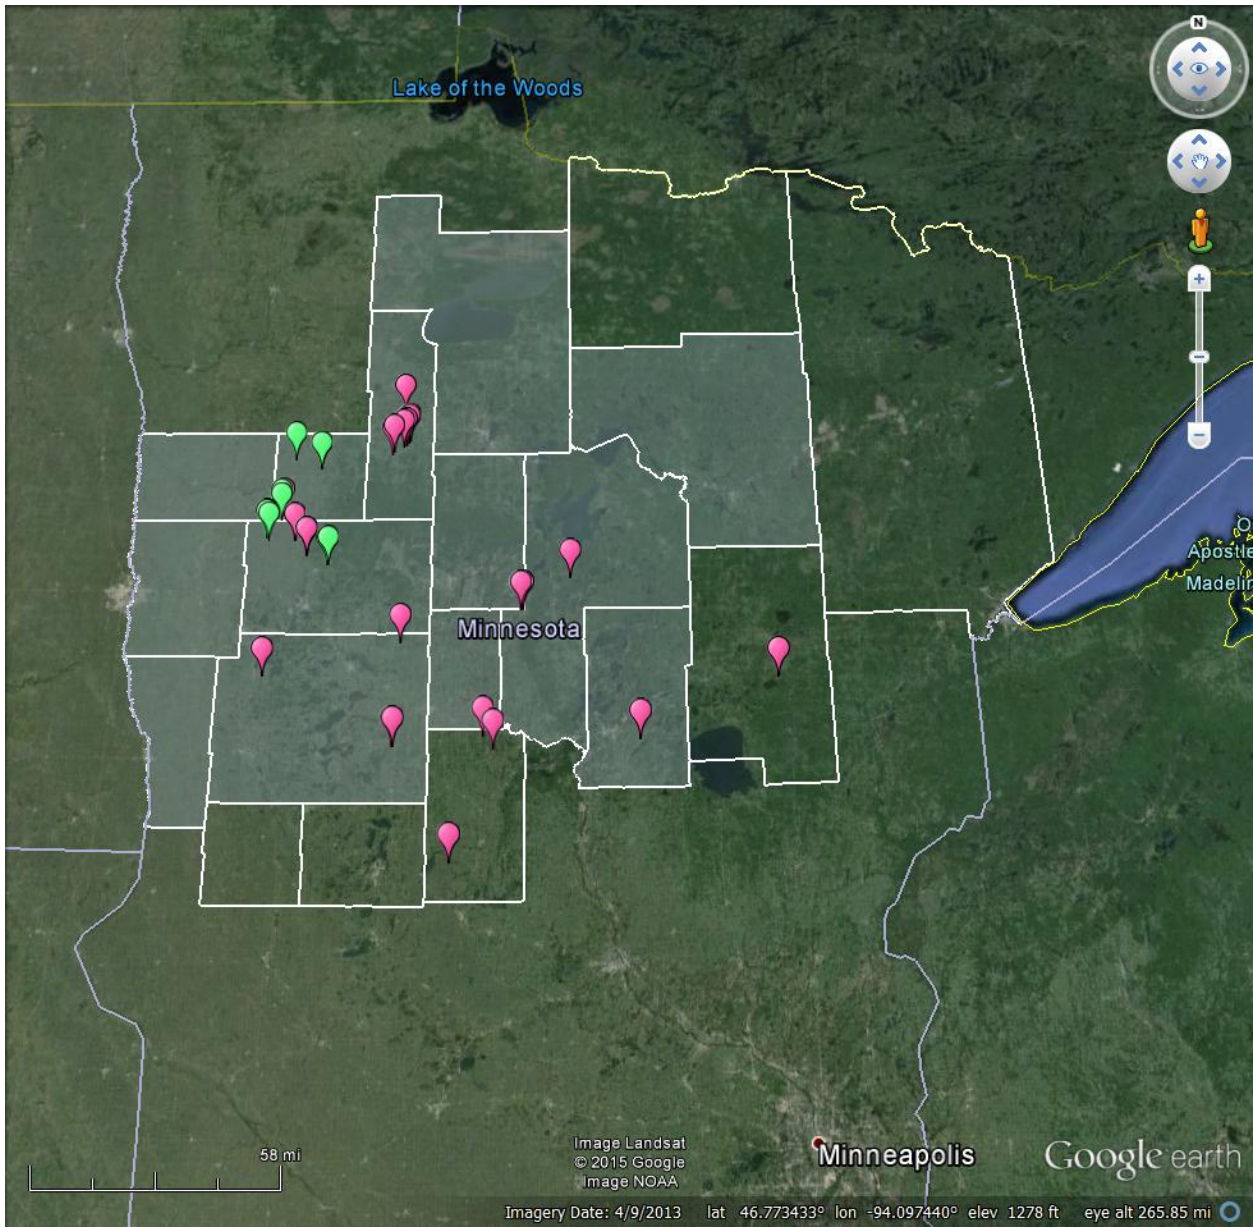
N

Lake of the Woods

Minnesota

O
Apostle
Madelin

58 mi

Image Landsat
© 2015 Google
Image NOAA

Minneapolis

Google earth

Imagery Date: 4/9/2013 lat 46.773433° lon -94.097440° elev 1278 ft eye alt 265.85 mi